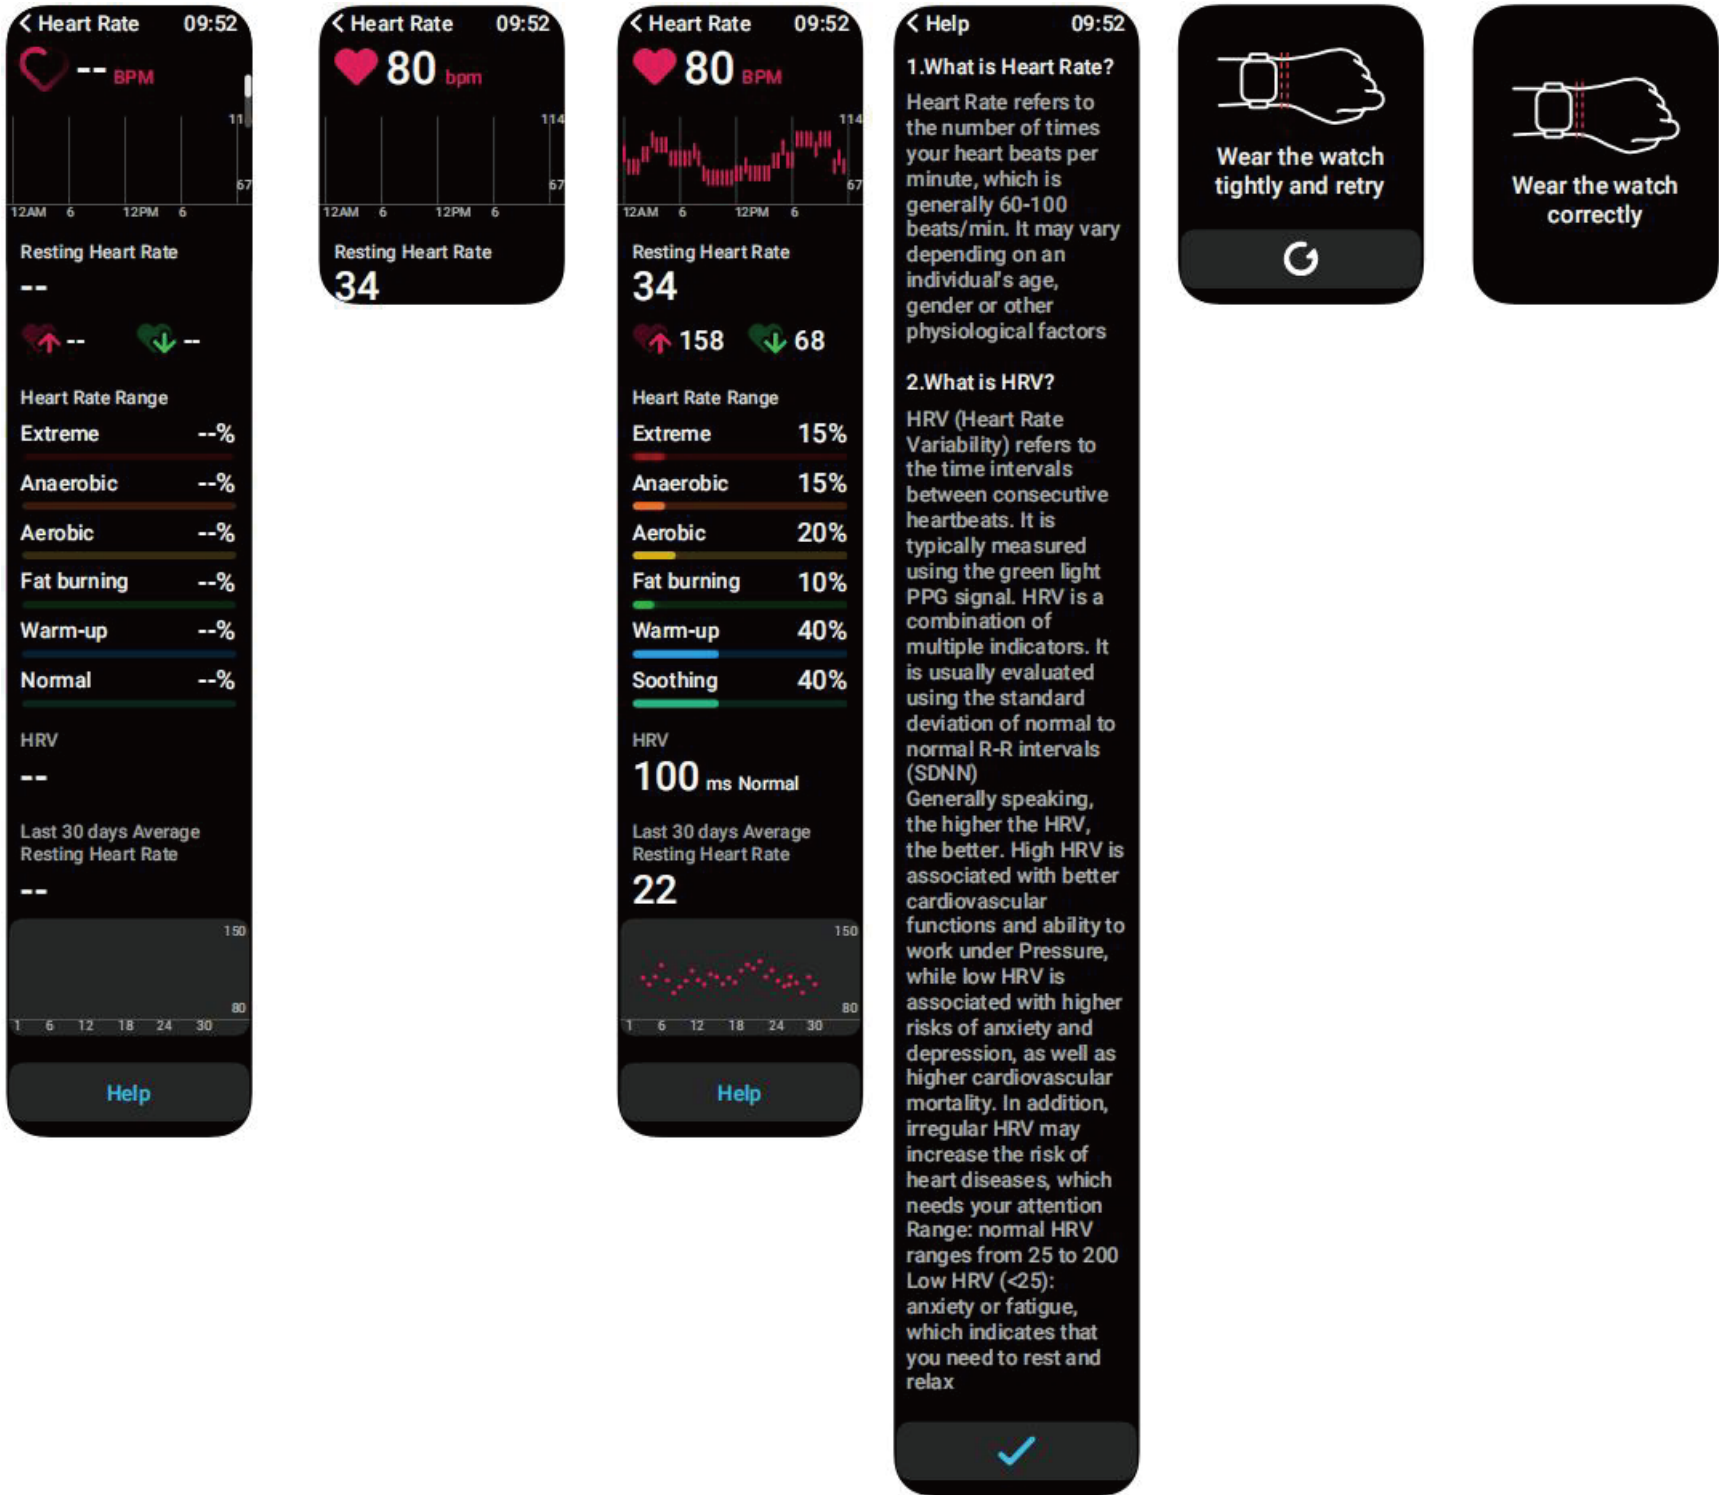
< Heart Rate 09:52

-- BPM

11

67

12AM 6 12PM 6

Resting Heart Rate

--

-- --

Heart Rate Range

Extreme --%

Anaerobic --%

Aerobic --%

Fat burning --%

Warm-up --%

Normal --%

HRV

--

Last 30 days Average Resting Heart Rate

--

150

80

1 6 12 18 24 30

Help

< Heart Rate 09:52

80 bpm

114

67

12AM 6 12PM 6

Resting Heart Rate

34

< Heart Rate 09:52

80 BPM

114

67

12AM 6 12PM 6

Resting Heart Rate

34

158 68

Heart Rate Range

Extreme 15%

Anaerobic 15%

Aerobic 20%

Fat burning 10%

Warm-up 40%

Soothing 40%

HRV

100 ms Normal

Last 30 days Average Resting Heart Rate

22

150

80

1 6 12 18 24 30

Help

< Help 09:52

1.What is Heart Rate?

Heart Rate refers to the number of times your heart beats per minute, which is generally 60-100 beats/min. It may vary depending on an individual's age, gender or other physiological factors

2.What is HRV?

HRV (Heart Rate Variability) refers to the time intervals between consecutive heartbeats. It is typically measured using the green light PPG signal. HRV is a combination of multiple indicators. It is usually evaluated using the standard deviation of normal to normal R-R intervals (SDNN)
Generally speaking, the higher the HRV, the better. High HRV is associated with better cardiovascular functions and ability to work under Pressure, while low HRV is associated with higher risks of anxiety and depression, as well as higher cardiovascular mortality. In addition, irregular HRV may increase the risk of heart diseases, which needs your attention
Range: normal HRV ranges from 25 to 200
Low HRV (<25): anxiety or fatigue, which indicates that you need to rest and relax

Wear the watch tightly and retry

Wear the watch correctly